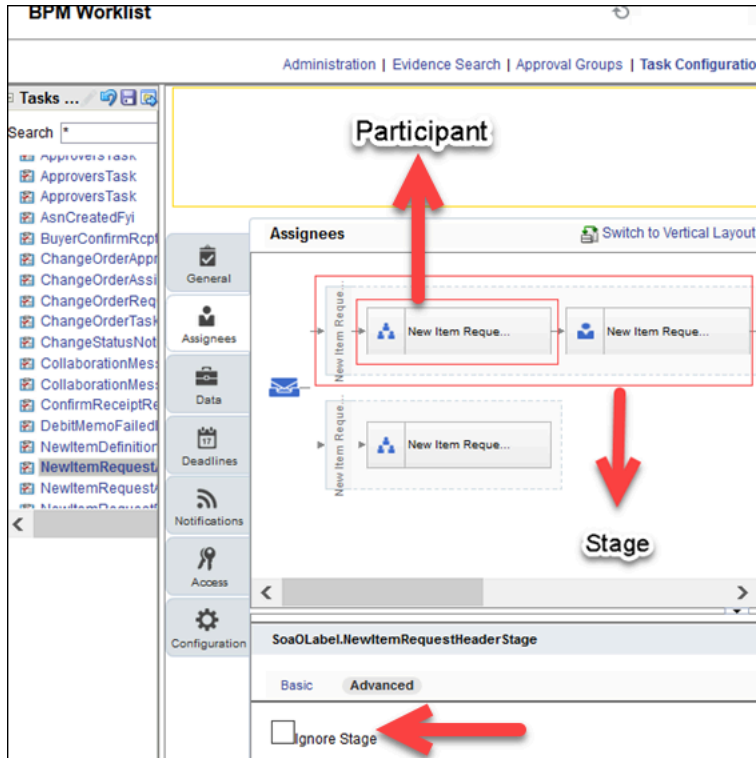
BPM Worklist

Administration | Evidence Search | Approval Groups | Task Configuratio

Tasks ...

Search *

ApproversTask
ApproversTask
ApproversTask
AsnCreatedFyi
BuyerConfirmRcpt
ChangeOrderAppr
ChangeOrderAssi
ChangeOrderReq
ChangeOrderTask
ChangeStatusNot
CollaborationMes
CollaborationMes
ConfirmReceiptRe
DebitMemoFailed
NewItemDefinition
NewItemRequest
NewItemRequest
NewItemRequest

Participant

General
Assignees
Data
17
Deadlines
Notifications
Access
Configuration

Assignees

Switch to Vertical Layout

New Item Reque...
New Item Reque...
New Item Reque...
New Item Reque...
New Item Reque...

Stage

SoaOLabel.NewItemRequestHeaderStage

Basic Advanced

Ignore Stage